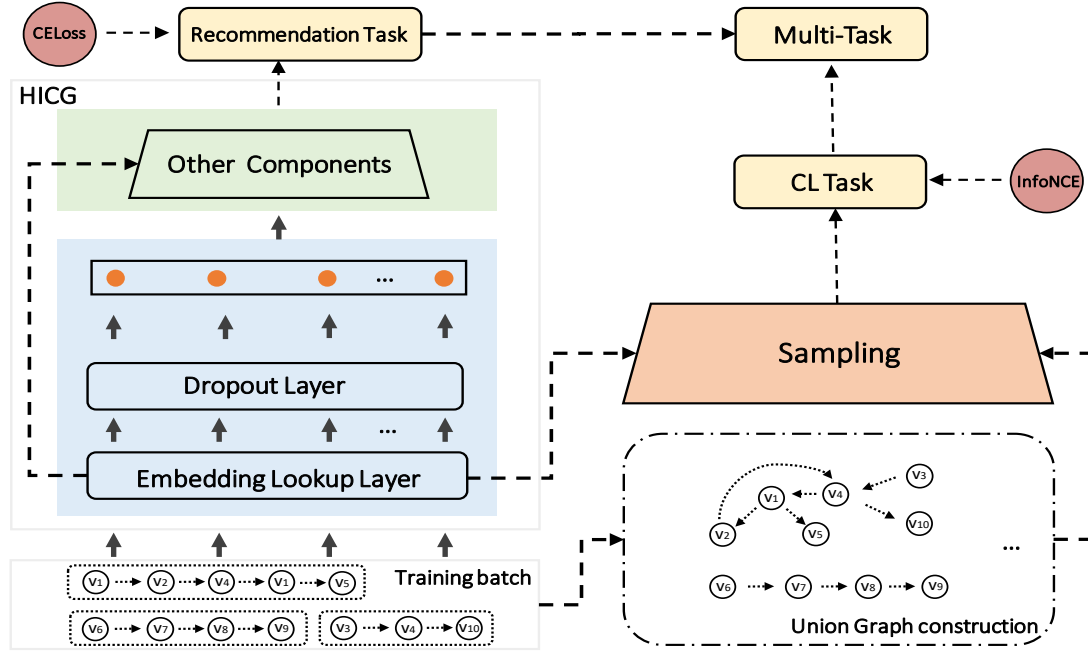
CELoss

Recommendation Task

Multi-Task

HICG

Other Components

CL Task

InfoNCE

...

Sampling

Dropout Layer

...

Embedding Lookup Layer

$v_3$

$v_4$

$v_1$

$v_{10}$

$v_2$

$v_5$

...

$v_1$ $v_2$ $v_4$ $v_1$ $v_5$

Training batch

$v_6$ $v_7$ $v_8$ $v_9$

$v_6$ $v_7$ $v_8$ $v_9$

$v_3$ $v_4$ $v_{10}$

Union Graph construction